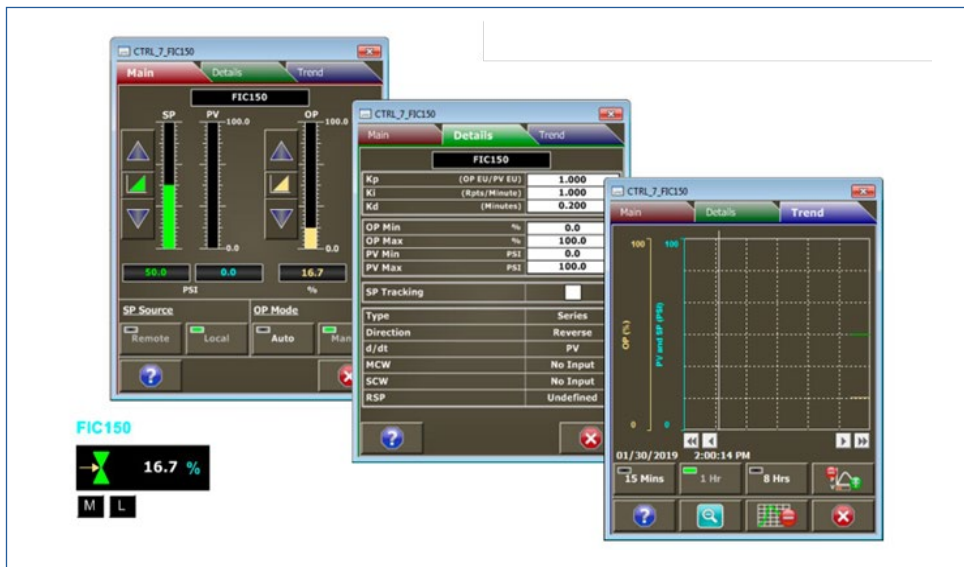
CTRL_7_FIC150
Main Details Trend
FIC150
SP PV OP
100.0 100.0
0.0 0.0
50.0 0.0 16.7
PSI %
SP Source
Remote Local
OP Mode
Auto Man

CTRL_7_FIC150
Main Details Trend
FIC150

| | | |
|---|---|---|
| Kp | (OP EU/PV EU) | 1.000 |
| Ki | (Rpts/Minute) | 1.000 |
| Kd | (Minutes) | 0.200 |
| OP Min | % | 0.0 |
| OP Max | % | 100.0 |
| PV Min | PSI | 0.0 |
| PV Max | PSI | 100.0 |
| SP Tracking | | |
| Type | | Series |
| Direction | | Reverse |
| d/dt | | PV |
| MCW | | No Input |
| SCW | | No Input |
| RSP | | Undefined |

CTRL_7_FIC150
Main Details Trend
100 100
OP (%)
PV and SP (PSI)
0 0
01/30/2019 2:00:14 PM
15 Mins 1 Hr 8 Hrs

FIC150
16.7 %
M L